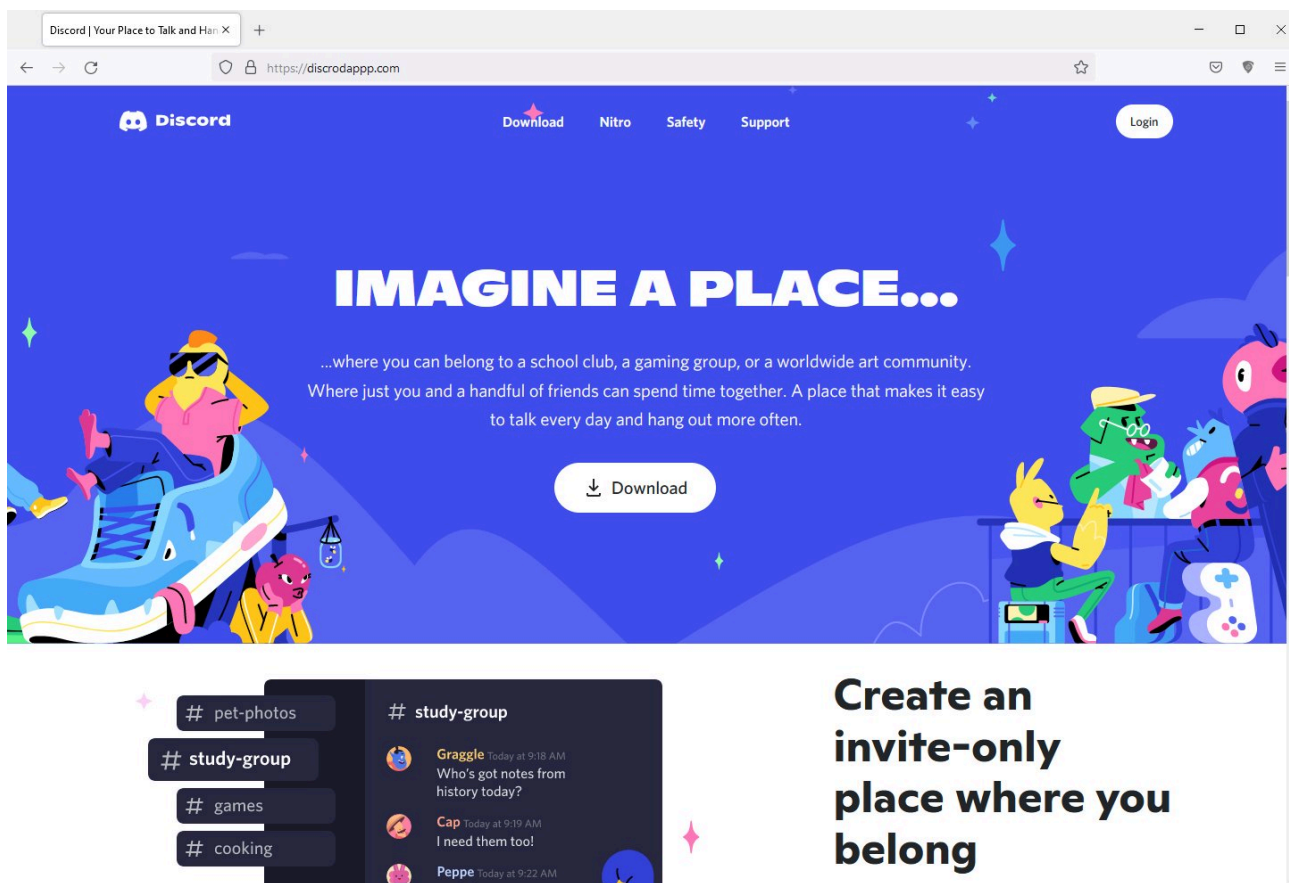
Discord | Your Place to Talk and Han ×
+

https://discrodappp.com

Discord
Download
Nitro
Safety
Support
Login

IMAGINE A PLACE...

...where you can belong to a school club, a gaming group, or a worldwide art community. Where just you and a handful of friends can spend time together. A place that makes it easy to talk every day and hang out more often.

Download

# pet-photos
# study-group
# games
# cooking

# study-group

Graggle Today at 9:18 AM
Who's got notes from history today?

Cap Today at 9:19 AM
I need them too!

Peppe Today at 9:22 AM

Create an invite-only place where you belong